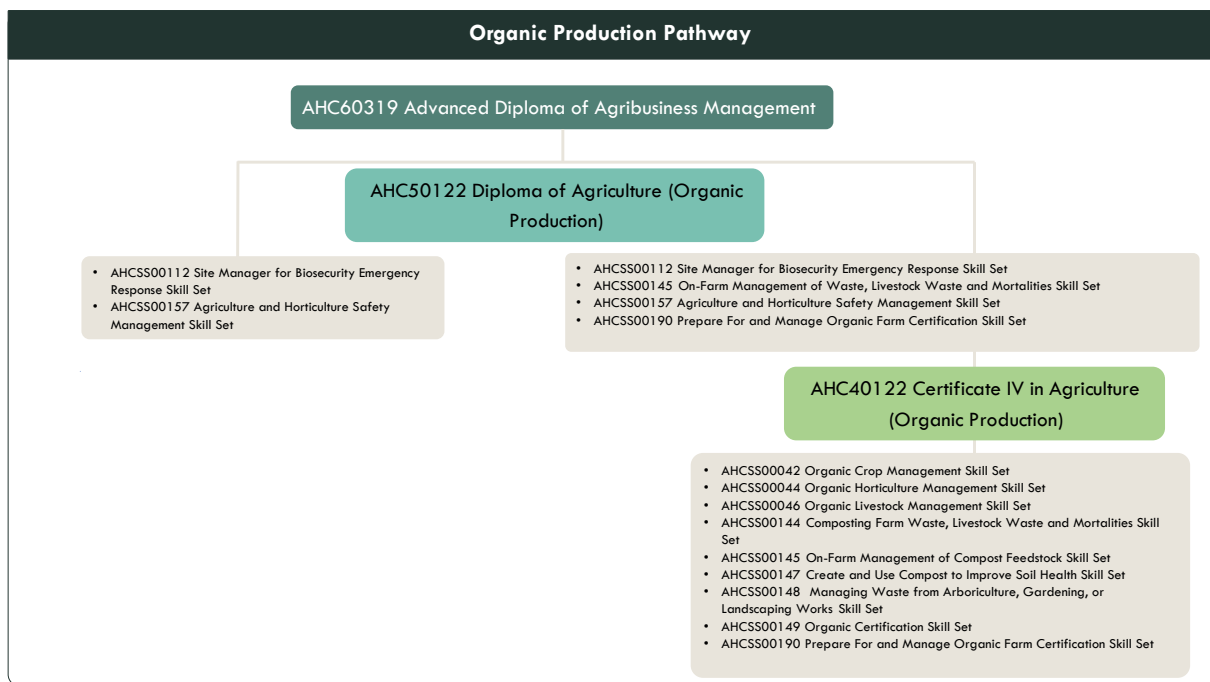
Organic Production Pathway

AHC60319 Advanced Diploma of Agribusiness Management

AHC50122 Diploma of Agriculture (Organic Production)

- AHCSS00112 Site Manager for Biosecurity Emergency Response Skill Set
- AHCSS00157 Agriculture and Horticulture Safety Management Skill Set

- AHCSS00112 Site Manager for Biosecurity Emergency Response Skill Set
- AHCSS00145 On-Farm Management of Waste, Livestock Waste and Mortalities Skill Set
- AHCSS00157 Agriculture and Horticulture Safety Management Skill Set
- AHCSS00190 Prepare For and Manage Organic Farm Certification Skill Set

AHC40122 Certificate IV in Agriculture (Organic Production)

- AHCSS00042 Organic Crop Management Skill Set
- AHCSS00044 Organic Horticulture Management Skill Set
- AHCSS00046 Organic Livestock Management Skill Set
- AHCSS00144 Composting Farm Waste, Livestock Waste and Mortalities Skill Set
- AHCSS00145 On-Farm Management of Compost Feedstock Skill Set
- AHCSS00147 Create and Use Compost to Improve Soil Health Skill Set
- AHCSS00148 Managing Waste from Arboriculture, Gardening, or Landscaping Works Skill Set
- AHCSS00149 Organic Certification Skill Set
- AHCSS00190 Prepare For and Manage Organic Farm Certification Skill Set